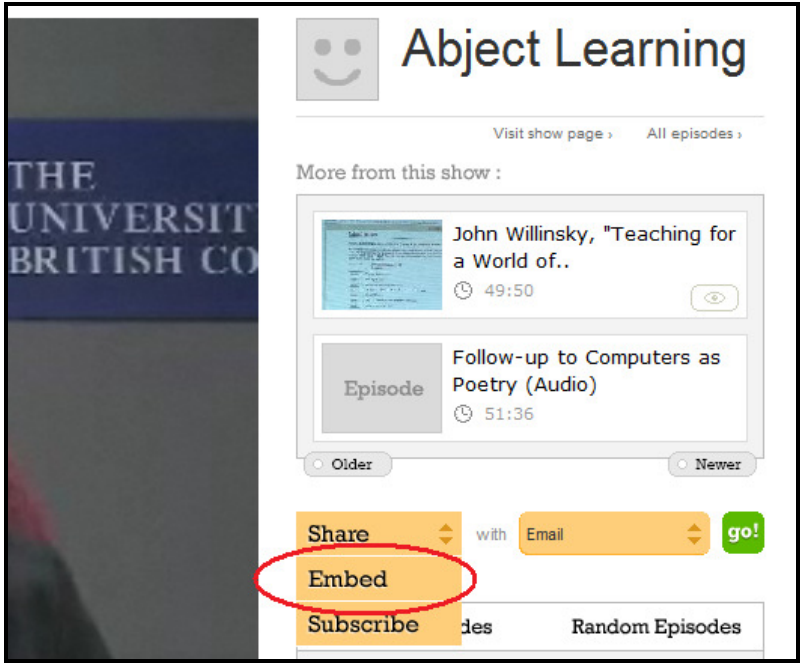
THE
UNIVERSIT
BRITISH CO

Abject Learning

Visit show page ›
All episodes ›

More from this show :

John Willinsky, "Teaching for a World of..
49:50

Episode
Follow-up to Computers as Poetry (Audio)
51:36

Older
Newer

Share
with
Email
go!

Embed
Subscribe
des
Random Episodes